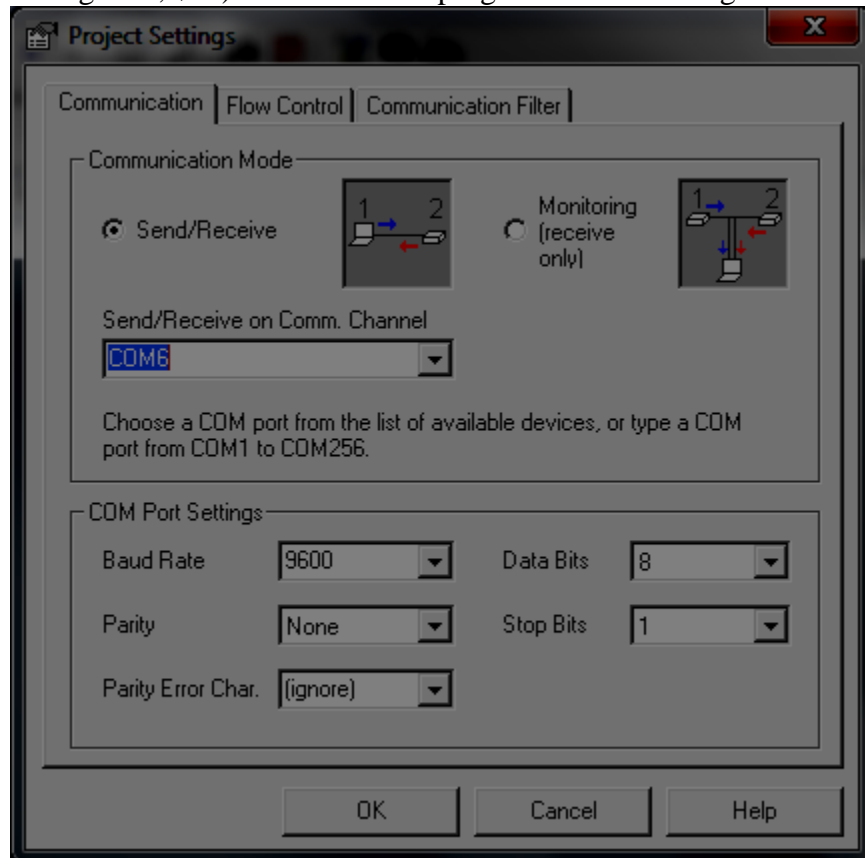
Project Settings

X

Communication | Flow Control | Communication Filter

Communication Mode

Send/Receive

1 2

Monitoring (receive only)

1 2

Send/Receive on Comm. Channel

COM6

Choose a COM port from the list of available devices, or type a COM port from COM1 to COM256.

COM Port Settings

Baud Rate 9600

Data Bits 8

Parity None

Stop Bits 1

Parity Error Char. (ignore)

OK

Cancel

Help